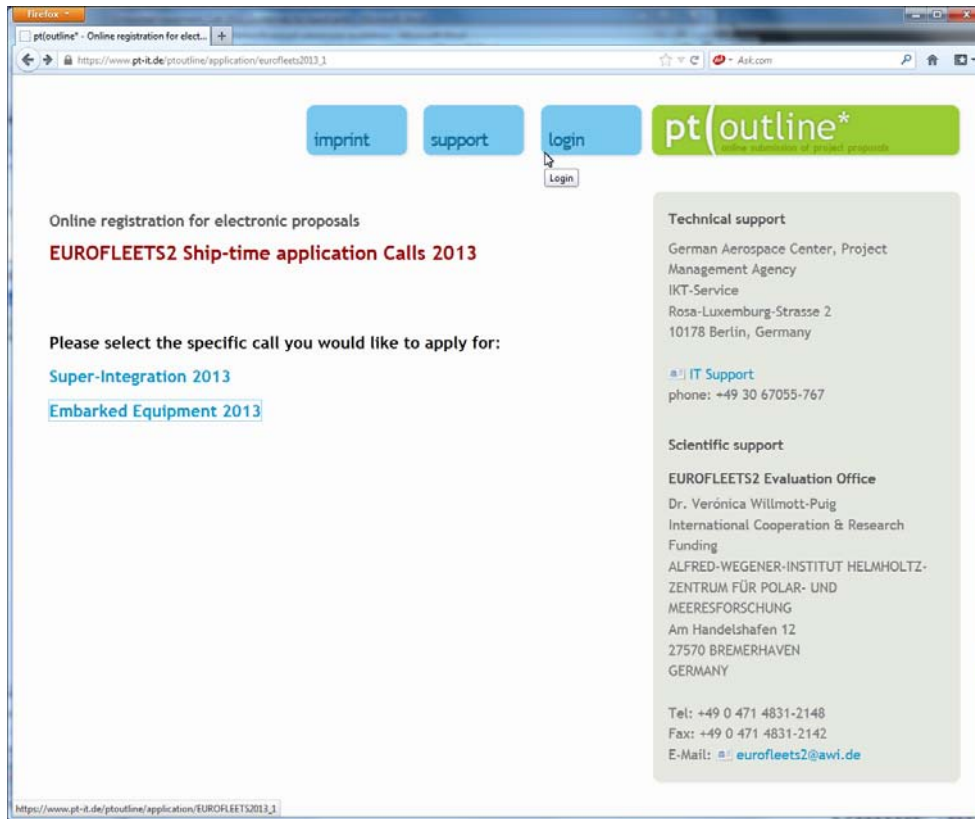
Firefox

pt(outline* - Online registration for elect... +

https://www.pt-it.de/ptoutline/application/eurofleets2013_1

Ask.com

imprint

support

login

Login

pt(outline*

online submission of project proposals

Online registration for electronic proposals

EUROFLEETS2 Ship-time application Calls 2013

Please select the specific call you would like to apply for:

Super-Integration 2013

Embarked Equipment 2013

Technical support

German Aerospace Center, Project Management Agency
IKT-Service
Rosa-Luxemburg-Strasse 2
10178 Berlin, Germany

IT Support
phone: +49 30 67055-767

Scientific support

EUROFLEETS2 Evaluation Office

Dr. Verónica Willmott-Puig
International Cooperation & Research Funding
ALFRED-WEGENER-INSTITUT HELMHOLTZ-ZENTRUM FÜR POLAR- UND MEERESFORSCHUNG
Am Handelshafen 12
27570 BREMERHAVEN
GERMANY

Tel: +49 0 471 4831-2148
Fax: +49 0 471 4831-2142
E-Mail: eurofleets2@awi.de

https://www.pt-it.de/ptoutline/application/EUROFLEETS2013_1